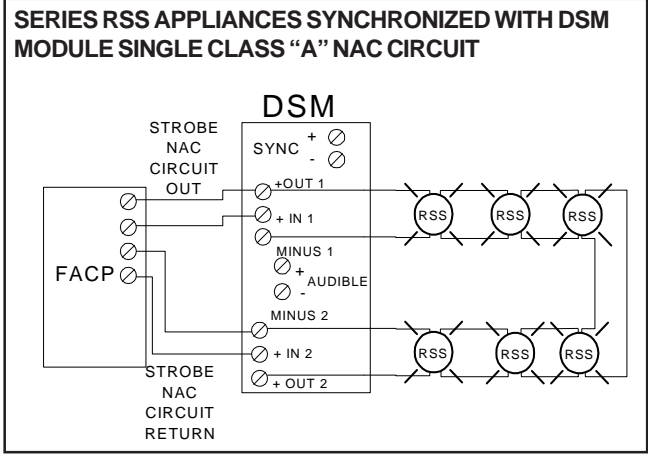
SERIES RSS APPLIANCES SYNCHRONIZED WITH DSM MODULE SINGLE CLASS "A" NAC CIRCUIT

DSM

STROBE NAC CIRCUIT OUT

SYNC + -

+OUT 1

+ IN 1

MINUS 1

+ AUDIBLE -

MINUS 2

+ IN 2

+ OUT 2

FACP

STROBE NAC CIRCUIT RETURN

RSS

RSS

RSS

RSS

RSS

RSS